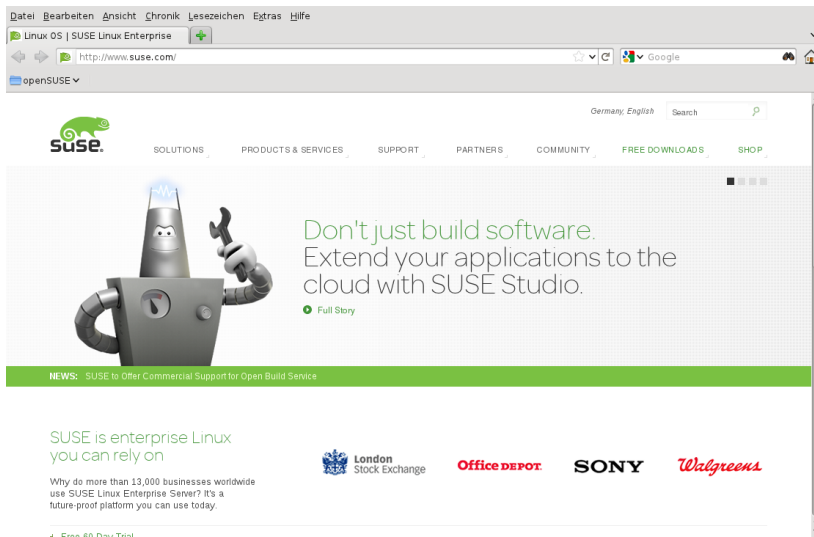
Datei Bearbeiten Ansicht Chronik Lesezeichen Extras Hilfe

Linux OS | SUSE Linux Enterprise

http://www.suse.com/

Google

openSUSE

Germany, English Search

SUSE

SOLUTIONS PRODUCTS & SERVICES SUPPORT PARTNERS COMMUNITY FREE DOWNLOADS SHOP

Don't just build software.
Extend your applications to the cloud with SUSE Studio.

Full Story

NEWS: SUSE to Offer Commercial Support for Open Build Service

SUSE is enterprise Linux you can rely on

Why do more than 13,000 businesses worldwide use SUSE Linux Enterprise Server? It's a future-proof platform you can use today.

London Stock Exchange

Office DEPOT

SONY

Walgreens

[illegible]